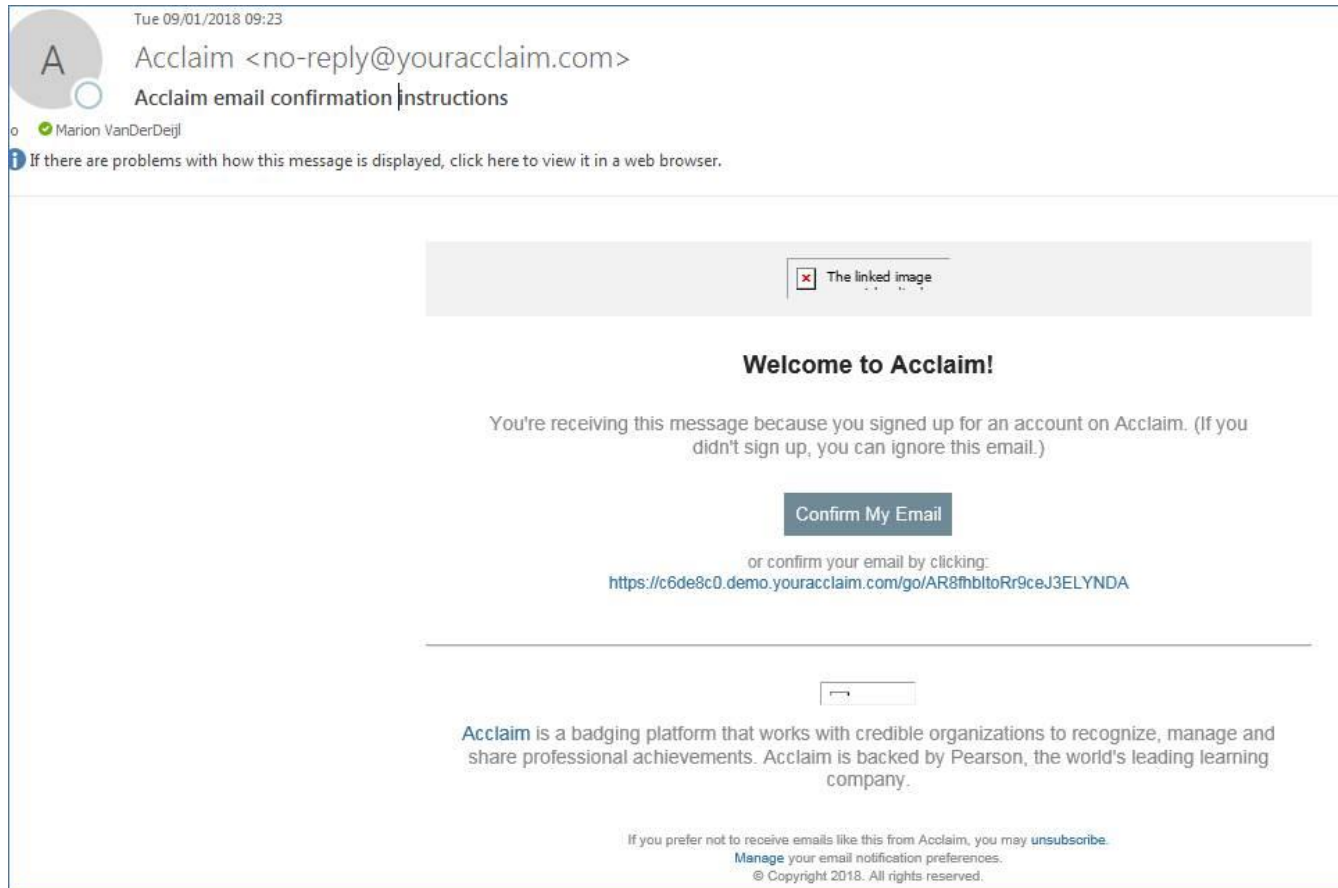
Tue 09/01/2018 09:23

A

Acclaim <no-reply@youracclaim.com>

Acclaim email confirmation instructions

o Marion VanDerDeijl

If there are problems with how this message is displayed, click here to view it in a web browser.

The linked image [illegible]

Welcome to Acclaim!

You're receiving this message because you signed up for an account on Acclaim. (If you didn't sign up, you can ignore this email.)

Confirm My Email

or confirm your email by clicking:
https://c6de8c0.demo.youracclaim.com/go/AR8fhbItoRr9ceJ3ELYNDA

Acclaim is a badging platform that works with credible organizations to recognize, manage and share professional achievements. Acclaim is backed by Pearson, the world's leading learning company.

If you prefer not to receive emails like this from Acclaim, you may unsubscribe.
Manage your email notification preferences.
© Copyright 2018. All rights reserved.